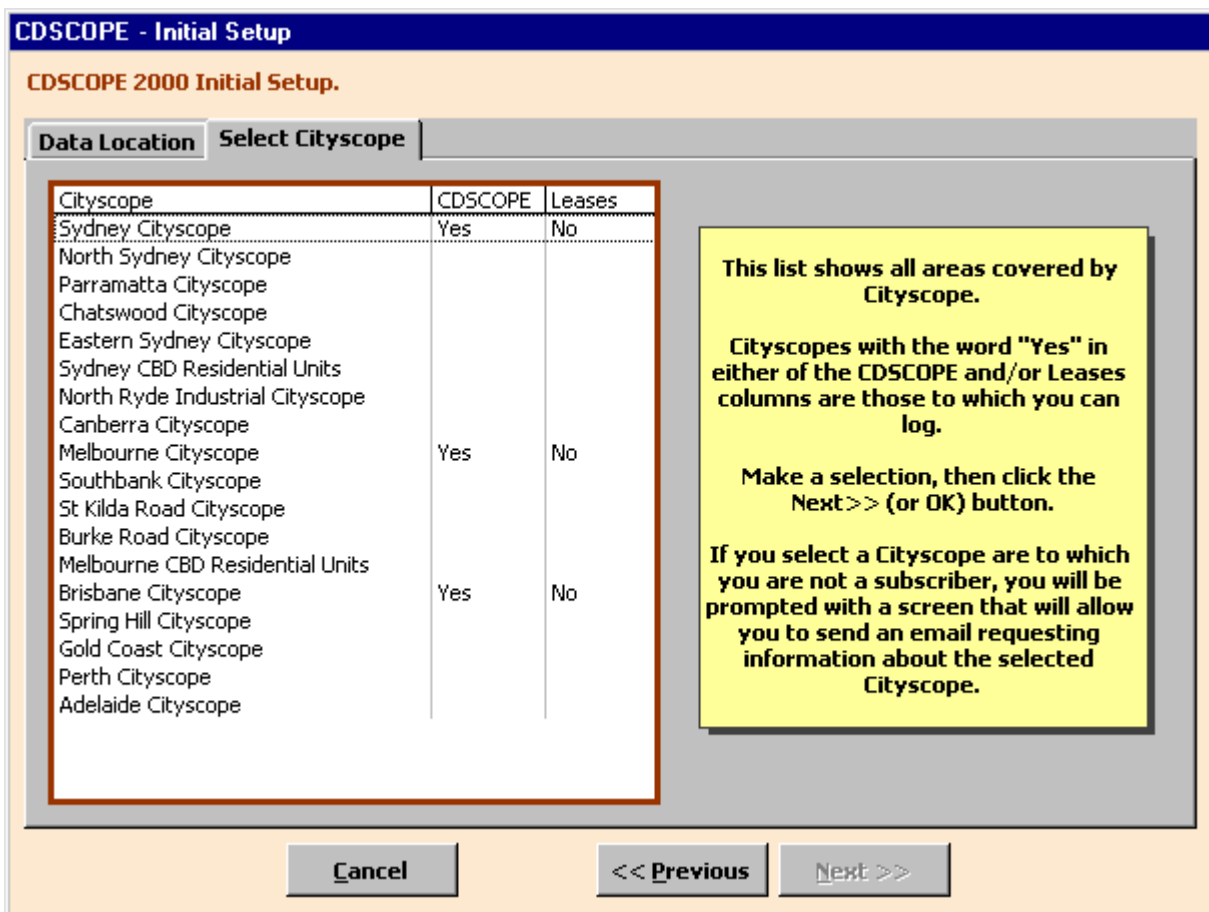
CDSCOPE - Initial Setup

CDSCOPE 2000 Initial Setup.

Data Location | Select Cityscope

| Cityscope | CDSCOPE | Leases |
|---|---|---|
| Sydney Cityscope | Yes | No |
| North Sydney Cityscope | | |
| Parramatta Cityscope | | |
| Chatswood Cityscope | | |
| Eastern Sydney Cityscope | | |
| Sydney CBD Residential Units | | |
| North Ryde Industrial Cityscope | | |
| Canberra Cityscope | | |
| Melbourne Cityscope | Yes | No |
| Southbank Cityscope | | |
| St Kilda Road Cityscope | | |
| Burke Road Cityscope | | |
| Melbourne CBD Residential Units | | |
| Brisbane Cityscope | Yes | No |
| Spring Hill Cityscope | | |
| Gold Coast Cityscope | | |
| Perth Cityscope | | |
| Adelaide Cityscope | | |

This list shows all areas covered by Cityscope.

Cityscopes with the word "Yes" in either of the CDSCOPE and/or Leases columns are those to which you can log.

Make a selection, then click the Next>> (or OK) button.

If you select a Cityscope are to which you are not a subscriber, you will be prompted with a screen that will allow you to send an email requesting information about the selected Cityscope.

Cancel

<< Previous

Next >>